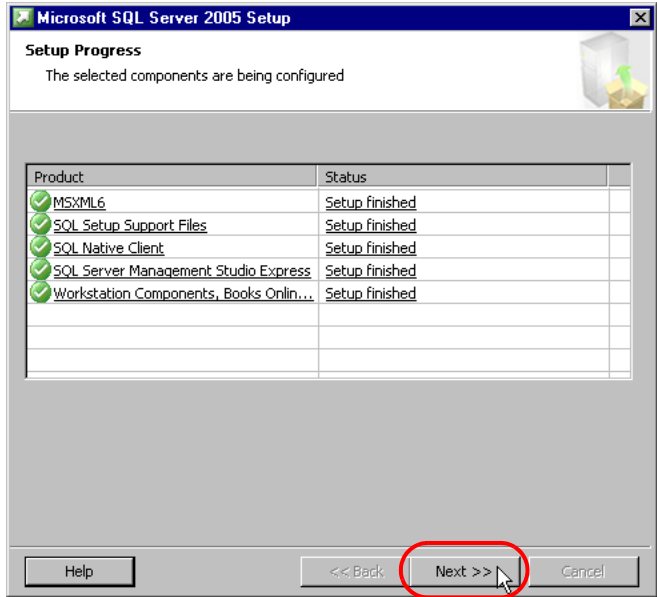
Microsoft SQL Server 2005 Setup

Setup Progress

The selected components are being configured

| Product | Status |
|---|---|
| MSXML6 | Setup finished |
| SQL Setup Support Files | Setup finished |
| SQL Native Client | Setup finished |
| SQL Server Management Studio Express | Setup finished |
| Workstation Components, Books Onlin... | Setup finished |

Help

<< Back

Next >>

Cancel